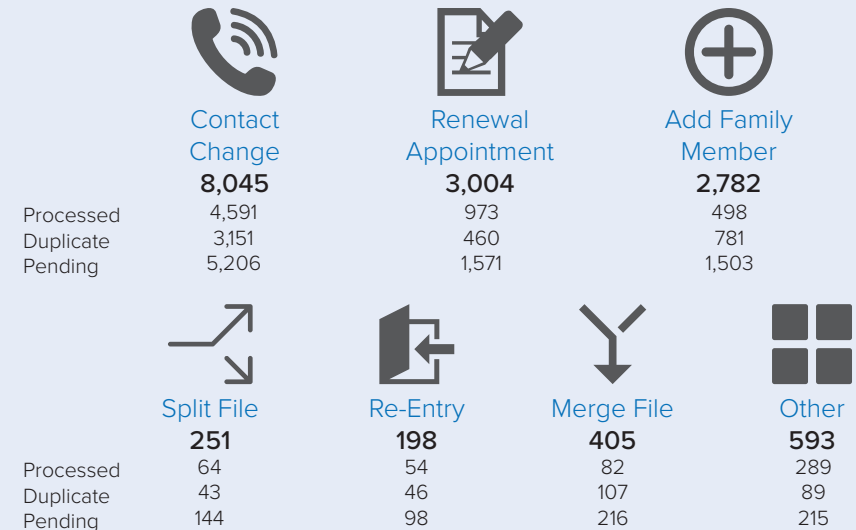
| | Contact Change | Renewal Appointment | Add Family Member |
|---|---|---|---|
| | **8,045** | **3,004** | **2,782** |
| Processed | 4,591 | 973 | 498 |
| Duplicate | 3,151 | 460 | 781 |
| Pending | 5,206 | 1,571 | 1,503 |

| | Split File | Re-Entry | Merge File | Other |
|---|---|---|---|---|
| | **251** | **198** | **405** | **593** |
| Processed | 64 | 54 | 82 | 289 |
| Duplicate | 43 | 46 | 107 | 89 |
| Pending | 144 | 98 | 216 | 215 |